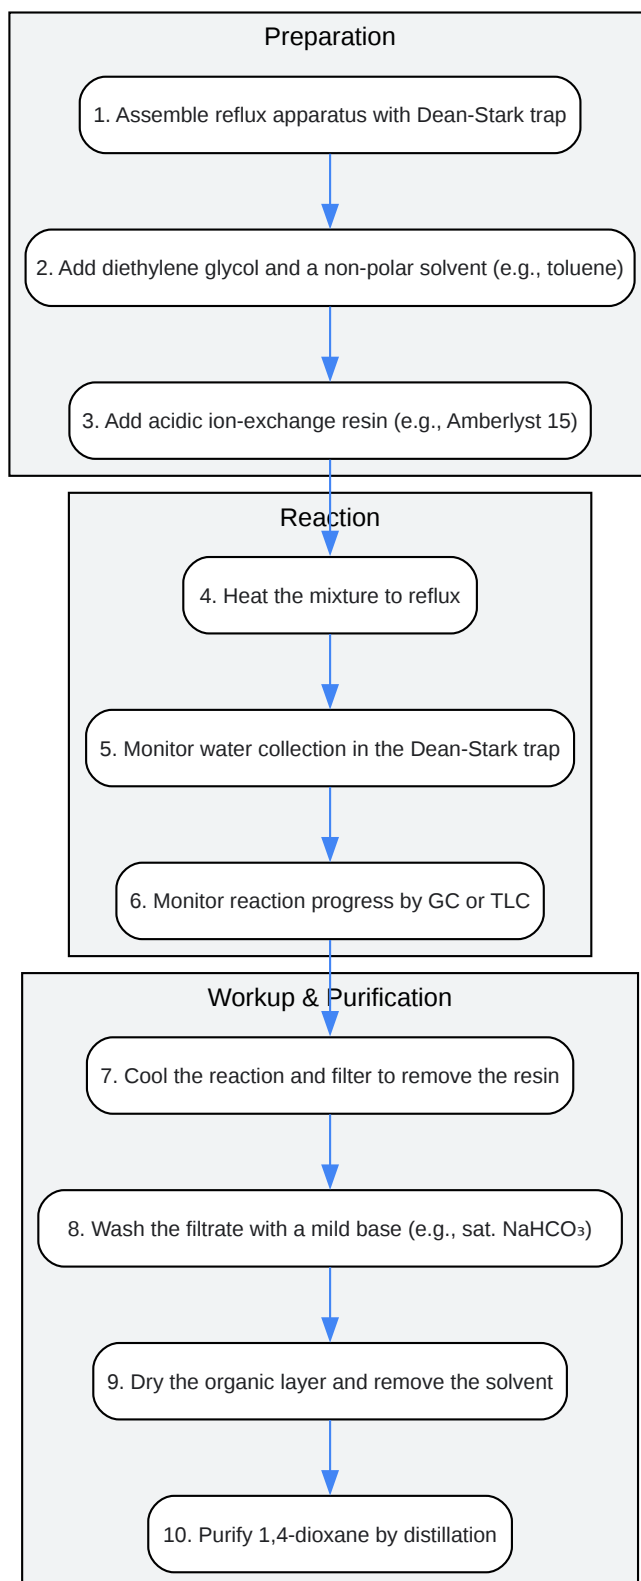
Preparation

1. Assemble reflux apparatus with Dean-Stark trap

2. Add diethylene glycol and a non-polar solvent (e.g., toluene)

3. Add acidic ion-exchange resin (e.g., Amberlyst 15)

Reaction

4. Heat the mixture to reflux

5. Monitor water collection in the Dean-Stark trap

6. Monitor reaction progress by GC or TLC

Workup & Purification

7. Cool the reaction and filter to remove the resin

8. Wash the filtrate with a mild base (e.g., sat. $NaHCO_3$)

9. Dry the organic layer and remove the solvent

10. Purify 1,4-dioxane by distillation